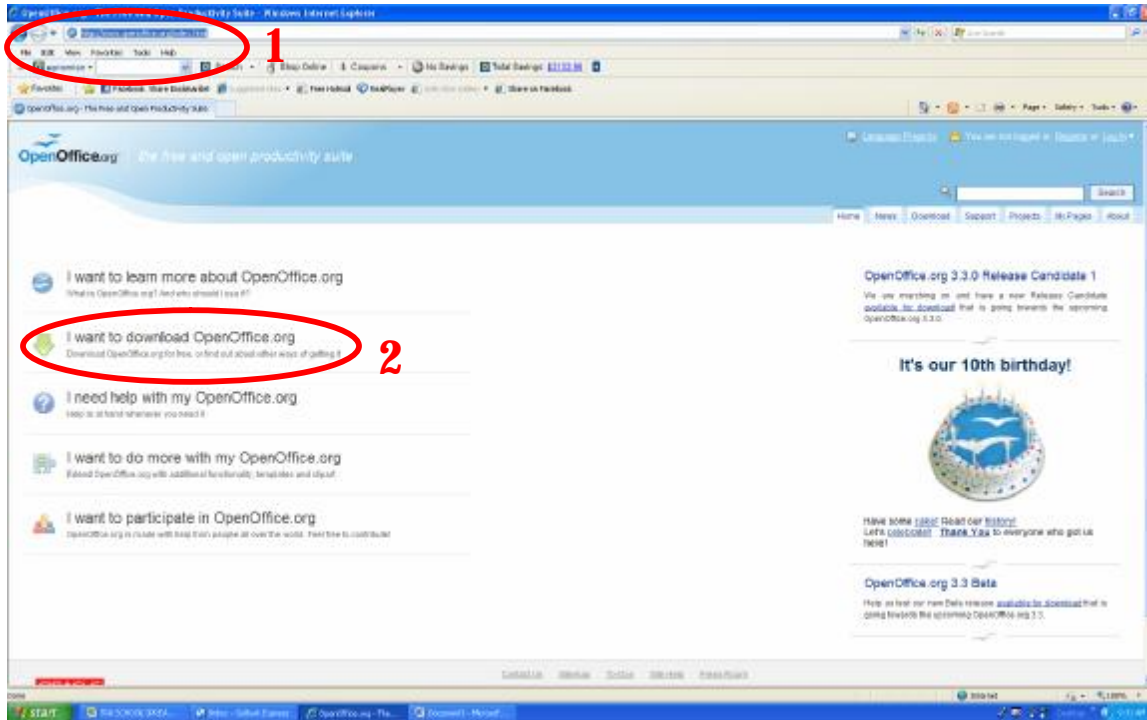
OpenOffice.org - The Free and Open Productivity Suite - Windows Internet Explorer

1

File Edit View Favorites Tools Help

Shop Online | Coupons | No Savings | Total Savings: $2133.96

Favorites | Facebook Share Bookmarklet | Free Hotmail | RealPlayer | Share on Facebook

OpenOffice.org - The Free and Open Productivity Suite

Page ▾ Safety ▾ Tools ▾

OpenOffice.org The free and open productivity suite

Language Projects | You are not logged in. Register or Log in

Search

Home News Download Support Projects My Pages About

I want to learn more about OpenOffice.org
What is OpenOffice.org? And who should I use it?

I want to download OpenOffice.org
Download OpenOffice.org for free, or find out about other ways of getting it

2

I need help with my OpenOffice.org
Help is at hand whenever you need it

I want to do more with my OpenOffice.org
Extend OpenOffice.org with additional functionality, templates and clipart

I want to participate in OpenOffice.org
OpenOffice.org is made with help from people all over the world. Feel free to contribute!

OpenOffice.org 3.3.0 Release Candidate 1

We are marching on and have a new Release Candidate available for download that is going towards the upcoming OpenOffice.org 3.3.0.

It's our 10th birthday!

Have some cake! Read our history!
Let's celebrate! Thank You to everyone who got us here!

OpenOffice.org 3.3 Beta

Help us test our new Beta release available for download that is going towards the upcoming OpenOffice.org 3.3.

Contact Us | Sitemap | Terms | Site Help | Press Room

Done | Internet | 100%

start | Inbox - Outlook Express | OpenOffice.org - The... | Document1 - Microsof...